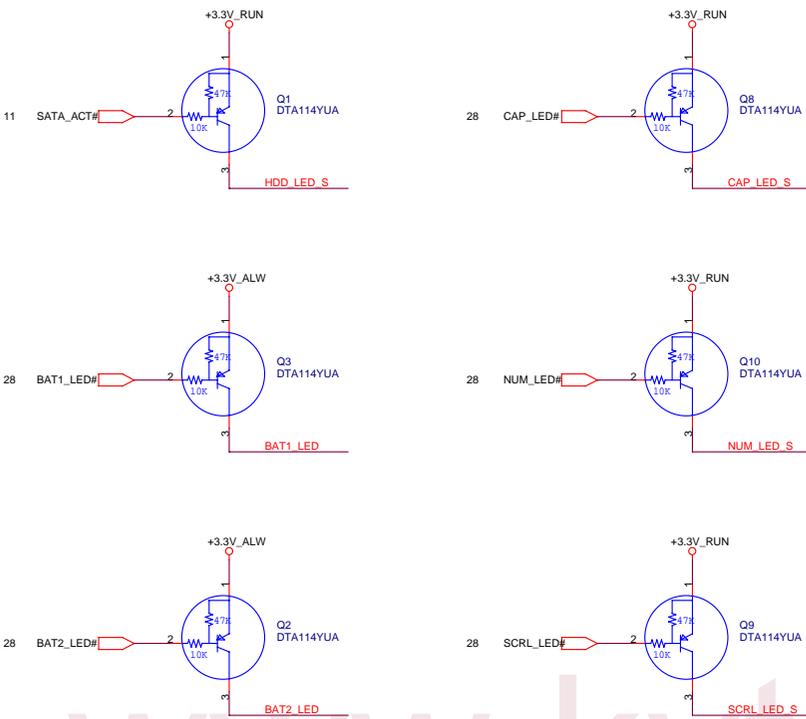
+3.3V_RUN
1
47K
Q1
DTA114YUA
11 SATA_ACT#
2
10K
3
HDD_LED_S

+3.3V_RUN
1
47K
Q8
DTA114YUA
28 CAP_LED#
2
10K
3
CAP_LED_S

+3.3V_ALW
1
47K
Q3
DTA114YUA
28 BAT1_LED#
2
10K
3
BAT1_LED

+3.3V_RUN
1
47K
Q10
DTA114YUA
28 NUM_LED#
2
10K
3
NUM_LED_S

+3.3V_ALW
1
47K
Q2
DTA114YUA
28 BAT2_LED#
2
10K
3
BAT2_LED

+3.3V_RUN
1
47K
Q9
DTA114YUA
28 SCRL_LED#
2
10K
3
SCRL_LED_S